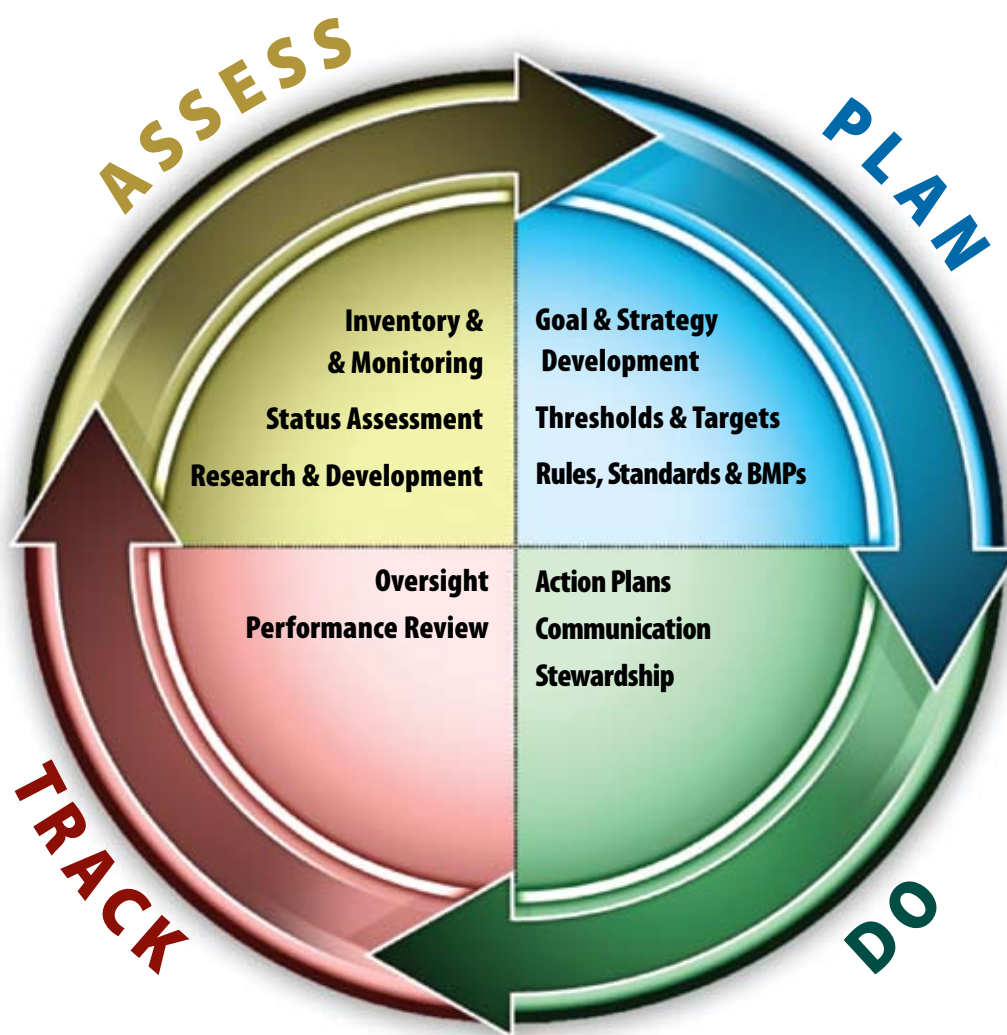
ASSESS

Inventory & & Monitoring

Status Assessment

Research & Development

PLAN

Goal & Strategy Development

Thresholds & Targets

Rules, Standards & BMPs

Oversight

Performance Review

Action Plans

Communication

Stewardship

TRACK

DO